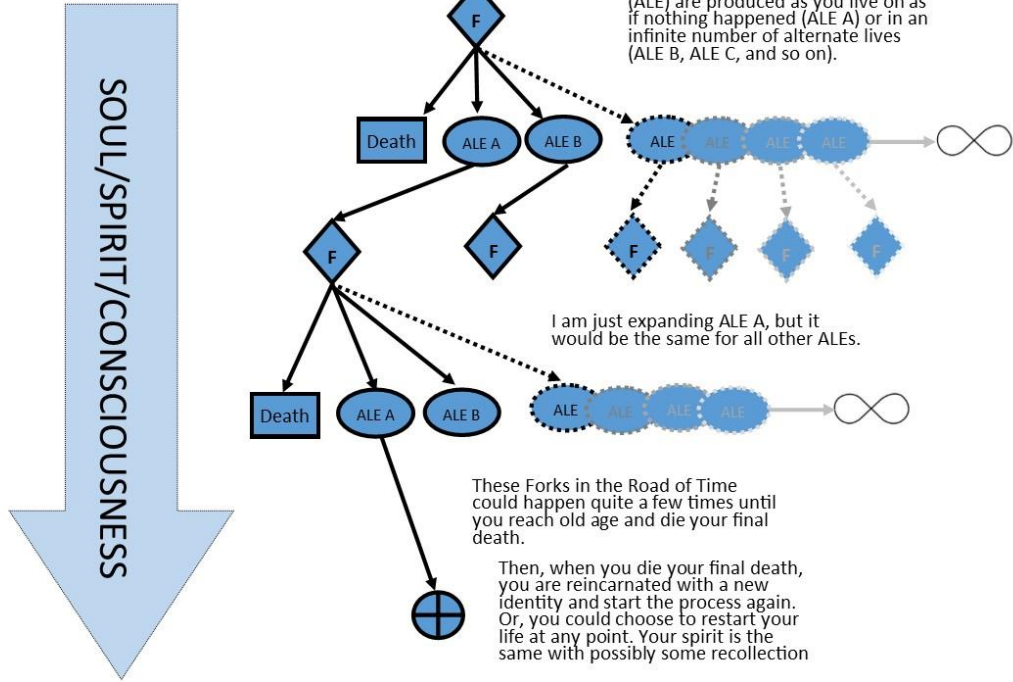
SOUL/SPIRIT/CONSCIOUSNESS

F

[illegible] are produced as you live on as if nothing happened (ALE A) or in an infinite number of alternate lives (ALE B, ALE C, and so on).

Death

ALE A

ALE B

ALE

ALE

ALE

ALE

F

F

F

F

F

F

I am just expanding ALE A, but it would be the same for all other ALEs.

Death

ALE A

ALE B

ALE

ALE

ALE

ALE

These Forks in the Road of Time could happen quite a few times until you reach old age and die your final death.

Then, when you die your final death, you are reincarnated with a new identity and start the process again. Or, you could choose to restart your life at any point. Your spirit is the same with possibly some recollection